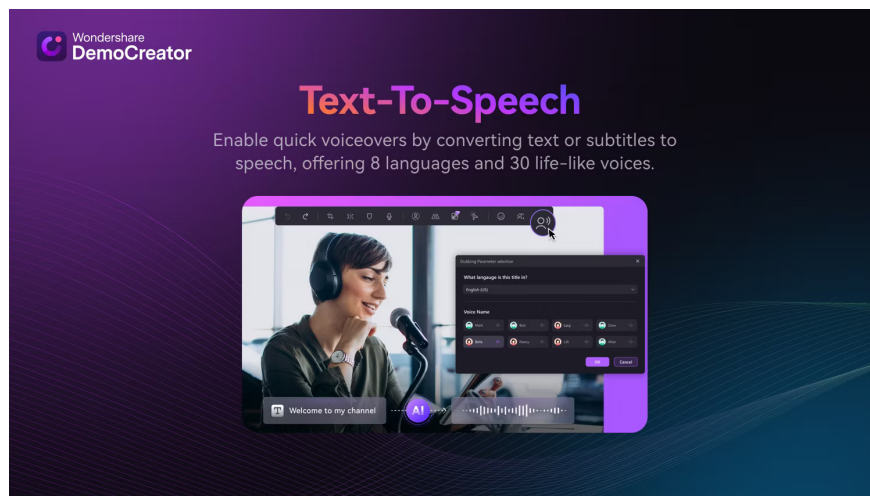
Wondershare
DemoCreator

Text-To-Speech

Enable quick voiceovers by converting text or subtitles to speech, offering 8 languages and 30 life-like voices.

Dubbing Parameter selection

What language is this title in?

English (US)

Voice Name

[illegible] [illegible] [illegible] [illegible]
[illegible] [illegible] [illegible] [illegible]

OK Cancel

Welcome to my channel

AI